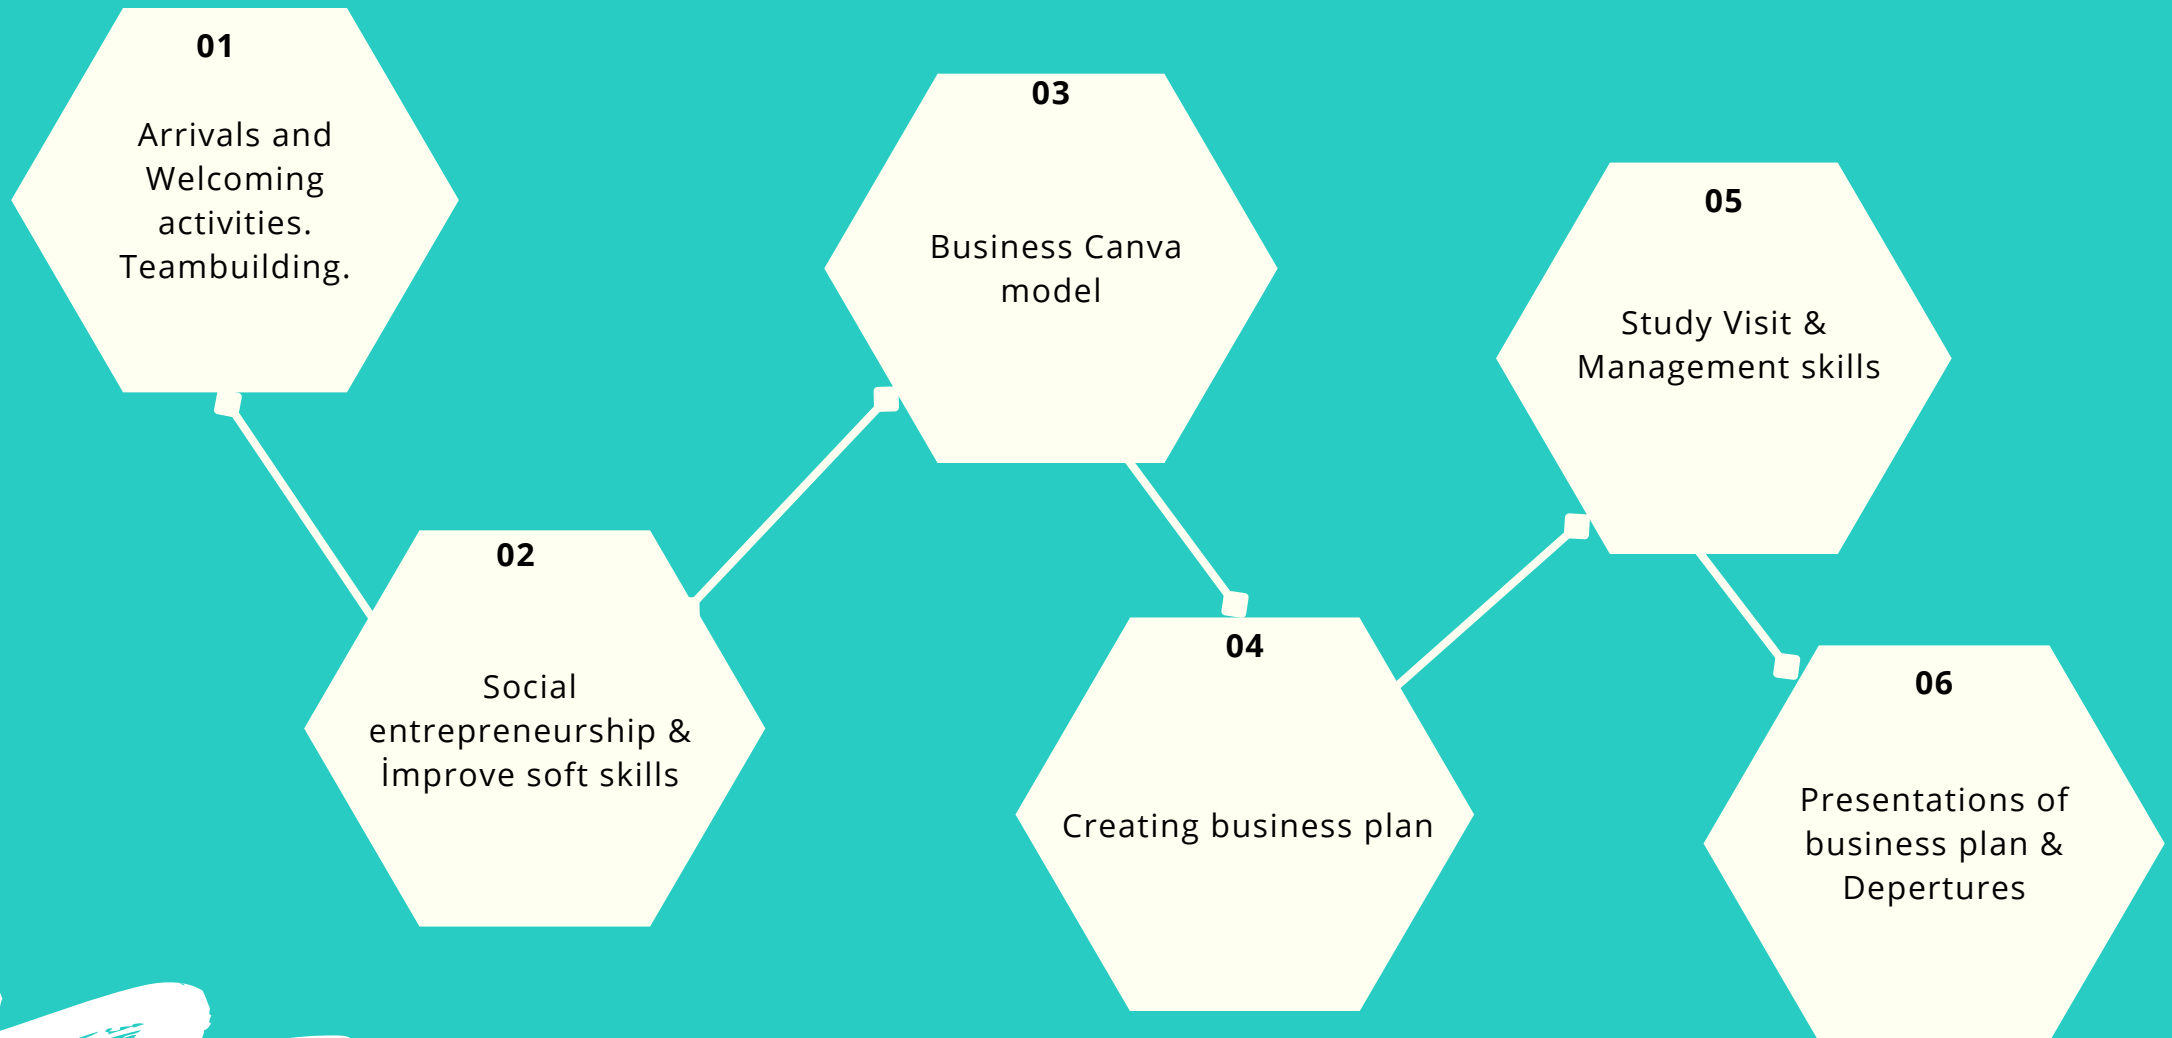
01

Arrivals and Welcoming activities. Teambuilding.

03

Business Canva model

05

Study Visit & Management skills

02

Social entrepreneurship & İmprove soft skills

04

Creating business plan

06

Presentations of business plan & Depertures